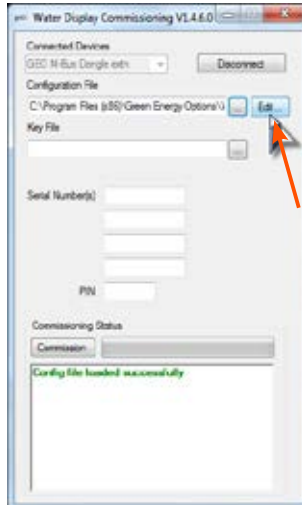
Water Display Commissioning V1.4.6.0

Connected Devices

GEO M-Bus Dongle.exth

Disconnect

Configuration File

C:\Program Files (x86)\Green Energy Options\

...

Edit...

Key File

...

Serial Number(s)

PIN

Commissioning Status

Commission

Config file loaded successfully